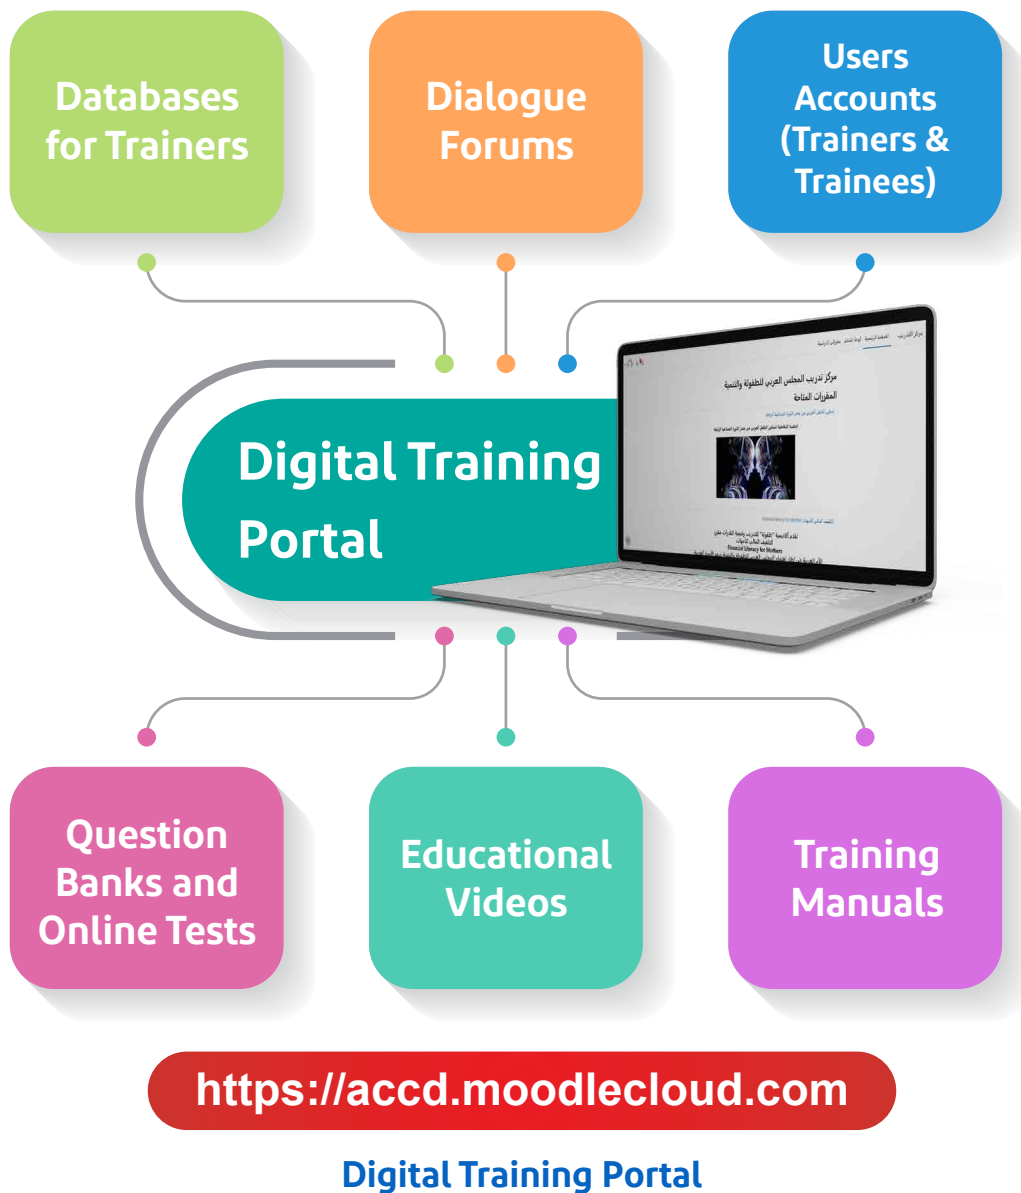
Databases for Trainers

Dialogue Forums

Users Accounts (Trainers & Trainees)

Digital Training Portal

مركز تدريب المجلس العربي للطفولة والتنمية

المقررات المتاحة

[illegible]

Financial Literacy for Mothers

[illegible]

Question Banks and Online Tests

Educational Videos

Training Manuals

https://accd.moodlecloud.com

Digital Training Portal